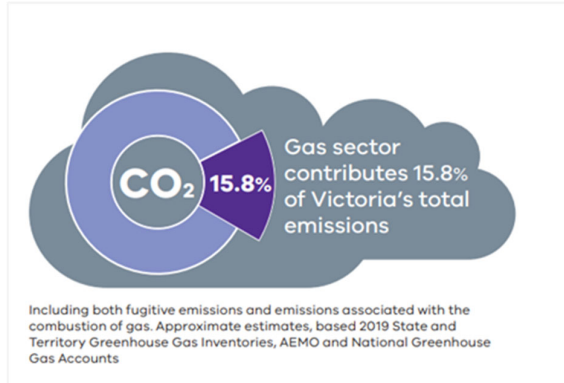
$CO_2$ 15.8%

Gas sector contributes 15.8% of Victoria's total emissions

Including both fugitive emissions and emissions associated with the combustion of gas. Approximate estimates, based 2019 State and Territory Greenhouse Gas Inventories, AEMO and National Greenhouse Gas Accounts